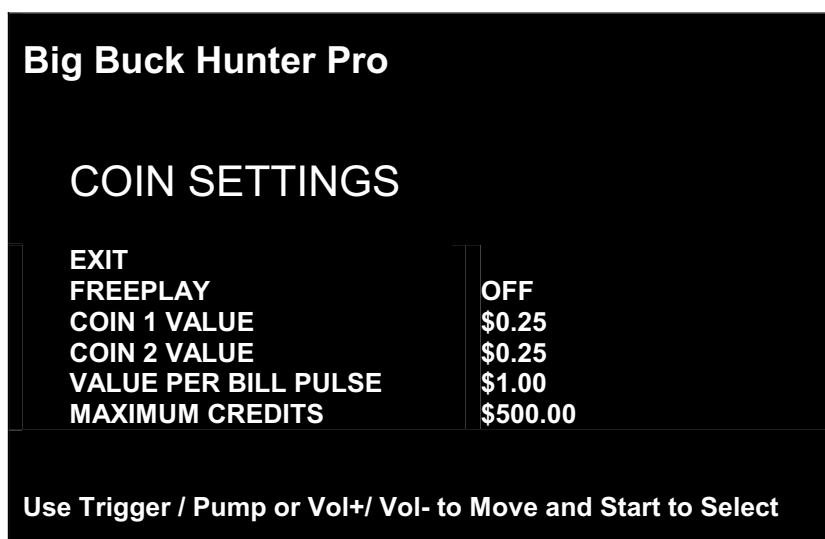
Big Buck Hunter Pro

COIN SETTINGS

| | |
|---|---|
| EXIT | |
| FREEPLAY | OFF |
| COIN 1 VALUE | \$0.25 |
| COIN 2 VALUE | \$0.25 |
| VALUE PER BILL PULSE | \$1.00 |
| MAXIMUM CREDITS | \$500.00 |

Use Trigger / Pump or Vol+/ Vol- to Move and Start to Select